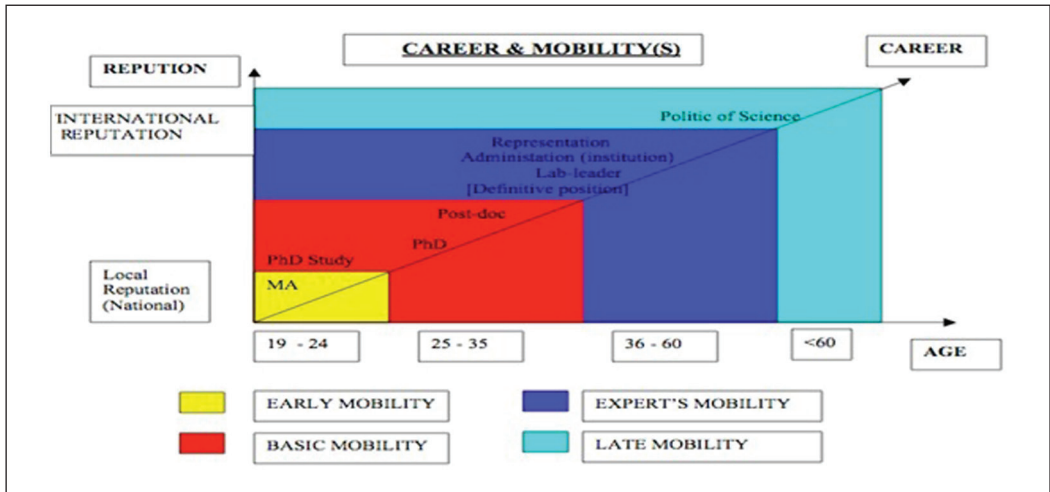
CAREER & MOBILITY(S)

CAREER

REPUTION

INTERNATIONAL REPUTATION

Politic of Science

Representation
Administation (institution)
Lab-leader
[Definitive position]

Post-doc

PhD

PhD Study

Local Reputation (National)

MA

19 - 24

25 - 35

36 - 60

<60

AGE

EARLY MOBILITY

EXPERT'S MOBILITY

BASIC MOBILITY

LATE MOBILITY